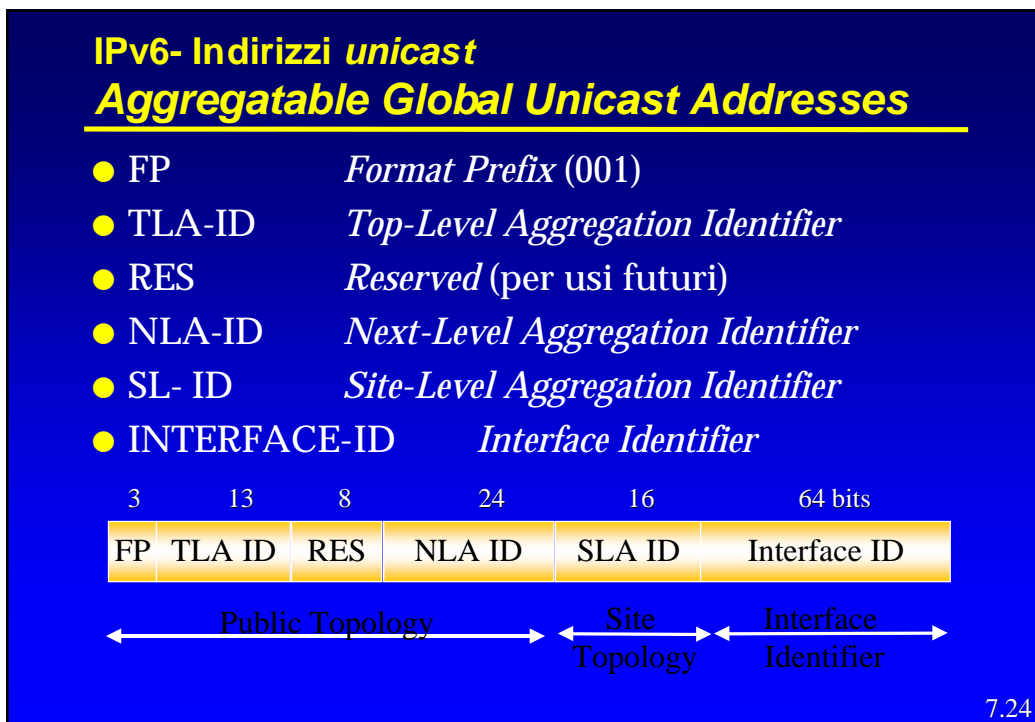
IPv6- Indirizzi *unicast*
*Aggregatable Global Unicast Addresses*

- FP *Format Prefix* (001)
- TLA-ID *Top-Level Aggregation Identifier*
- RES *Reserved* (per usi futuri)
- NLA-ID *Next-Level Aggregation Identifier*
- SL- ID *Site-Level Aggregation Identifier*
- INTERFACE-ID *Interface Identifier*

| 3 | 13 | 8 | 24 | 16 | 64 bits |
|---|---|---|---|---|---|
| FP | TLA ID | RES | NLA ID | SLA ID | Interface ID |

Public Topology
Site Topology
Interface Identifier

7.24